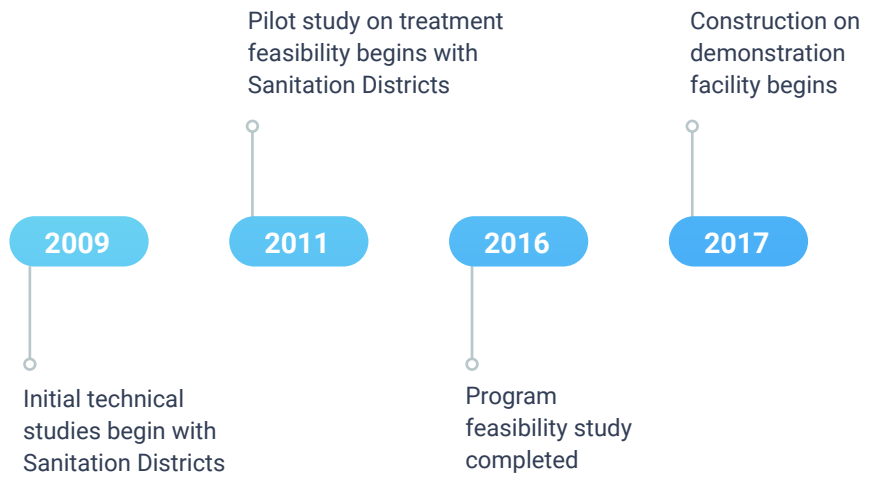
Pilot study on treatment feasibility begins with Sanitation Districts

Construction on demonstration facility begins

2009

2011

2016

2017

Initial technical studies begin with Sanitation Districts

Program feasibility study completed